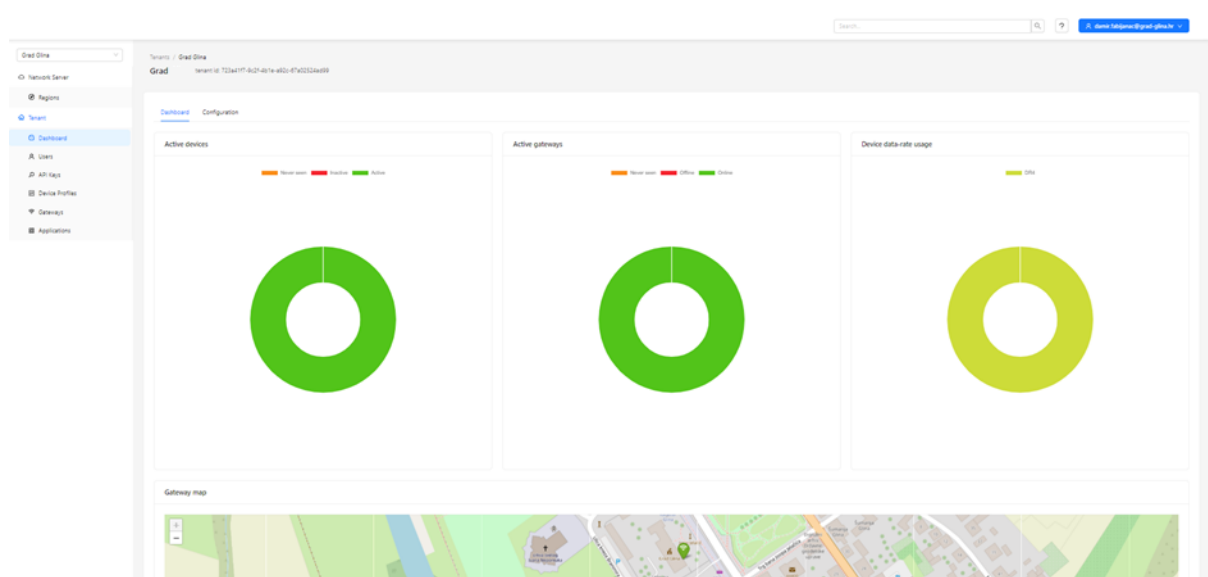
Search...

?

damir.fabijanac@grad-glina.hr

Grad Glina

Network Server

Regions

Tenant

Dashboard

Users

API Keys

Device Profiles

Gateways

Applications

Tenants / Grad Glina

Grad

tenant id: 723a41f7-9c2f-4b1e-a92c-67a02524ad69

Dashboard

Configuration

Active devices

Never seen

Inactive

Active

Active gateways

Never seen

Offline

Online

Device data-rate usage

DR4

Gateway map

+

−